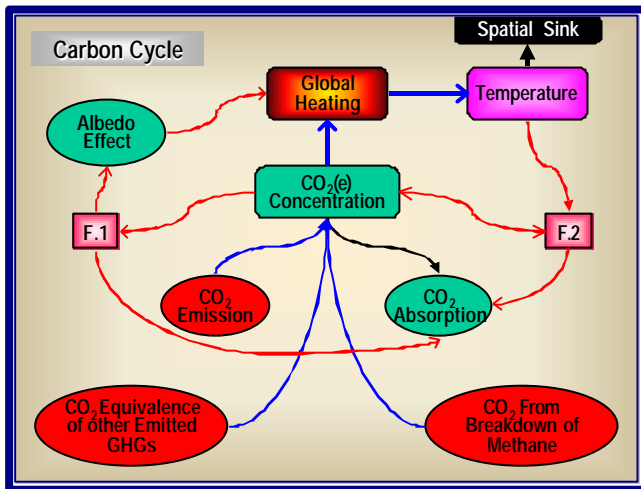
Carbon Cycle

Spatial Sink

Global Heating

Temperature

Albedo Effect

$CO_2(e)$ Concentration

F.1

F.2

$CO_2$ Emission

$CO_2$ Absorption

$CO_2$ Equivalence of other Emitted GHGs

$CO_2$ From Breakdown of Methane